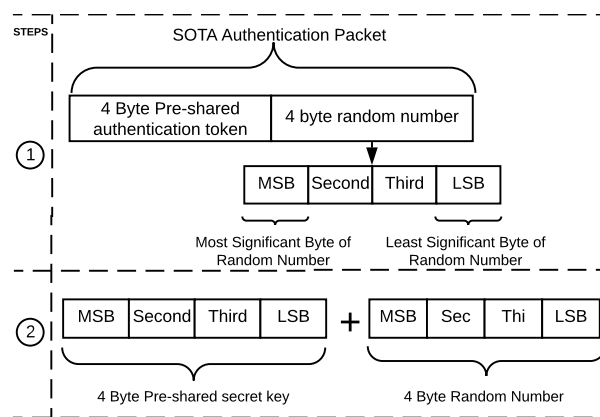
STEPS

SOTA Authentication Packet

4 Byte Pre-shared authentication token

4 byte random number

1

MSB | Second | Third | LSB

Most Significant Byte of Random Number

Least Significant Byte of Random Number

2

MSB | Second | Third | LSB

+

MSB | Sec | Thi | LSB

4 Byte Pre-shared secret key

4 Byte Random Number